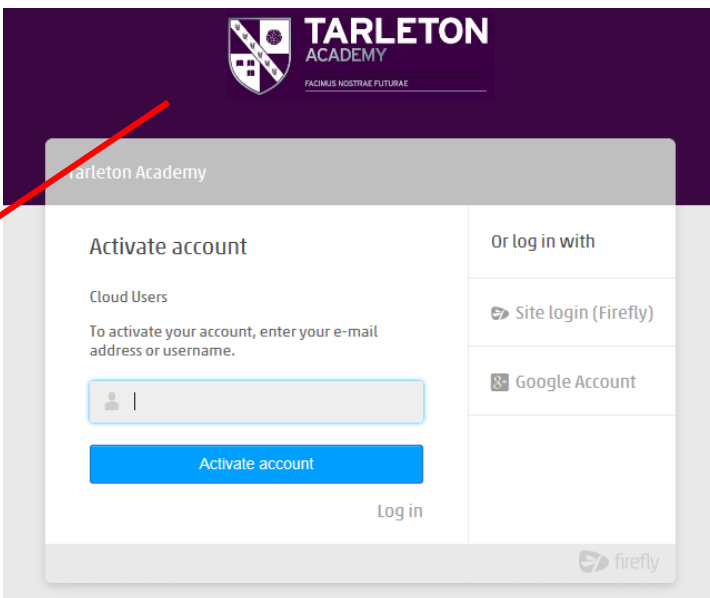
TARLETON
ACADEMY
FACINUS NOSTRAE FUTURAE

Tarleton Academy

Activate account

Cloud Users

To activate your account, enter your e-mail address or username.

Activate account

Log in

Or log in with

Site login (Firefly)

Google Account

firefly